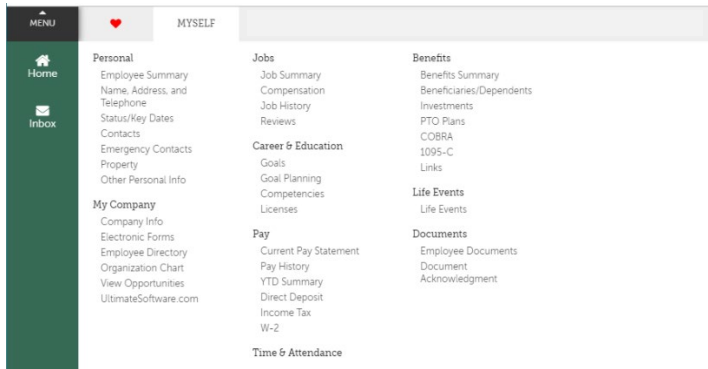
MENU

MYSELF

Home

Inbox

Personal
Employee Summary
Name, Address, and Telephone
Status/Key Dates
Contacts
Emergency Contacts
Property
Other Personal Info

My Company
Company Info
Electronic Forms
Employee Directory
Organization Chart
View Opportunities
UltimateSoftware.com

Jobs
Job Summary
Compensation
Job History
Reviews

Career & Education
Goals
Goal Planning
Competencies
Licenses

Pay
Current Pay Statement
Pay History
YTD Summary
Direct Deposit
Income Tax
W-2

Time & Attendance

Benefits
Benefits Summary
Beneficiaries/Dependents
Investments
PTO Plans
COBRA
1095-C
Links

Life Events
Life Events

Documents
Employee Documents
Document Acknowledgment